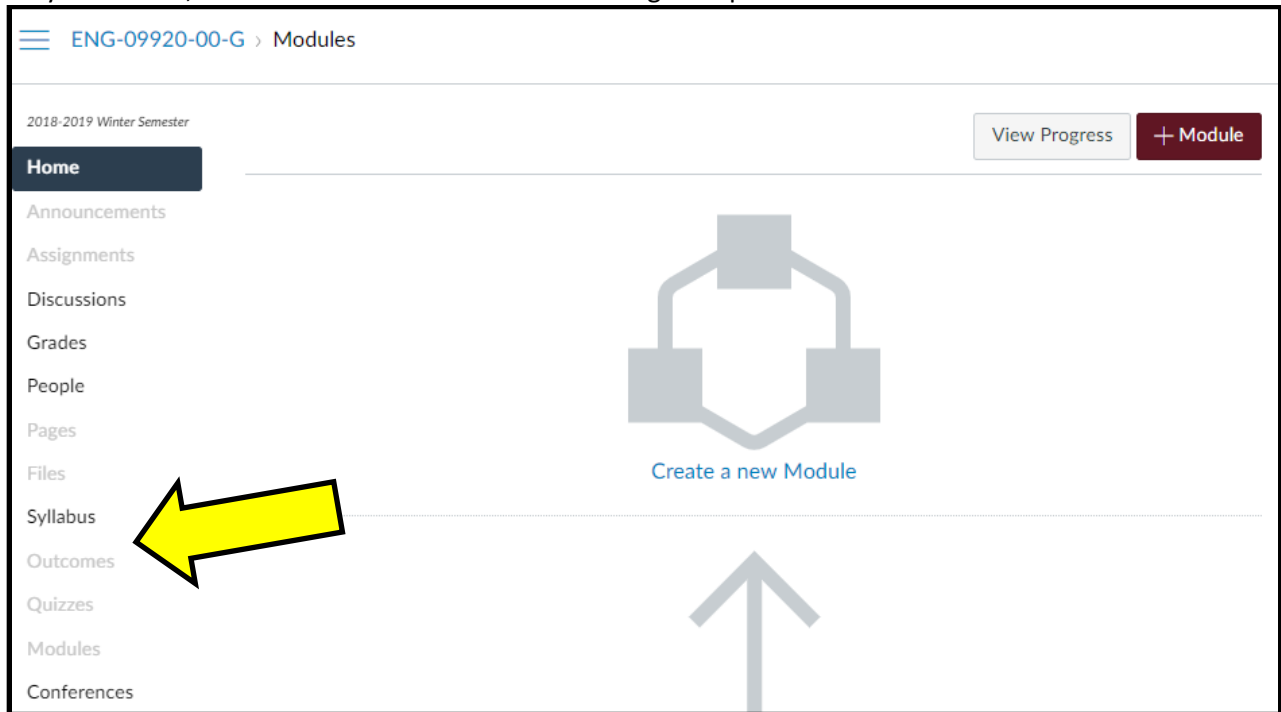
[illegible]

ENG-09920-00-G › Modules

2018-2019 Winter Semester

Home
Announcements
Assignments
Discussions
Grades
People
Pages
Files
Syllabus
Outcomes
Quizzes
Modules
Conferences

View Progress
+ Module

Create a new Module